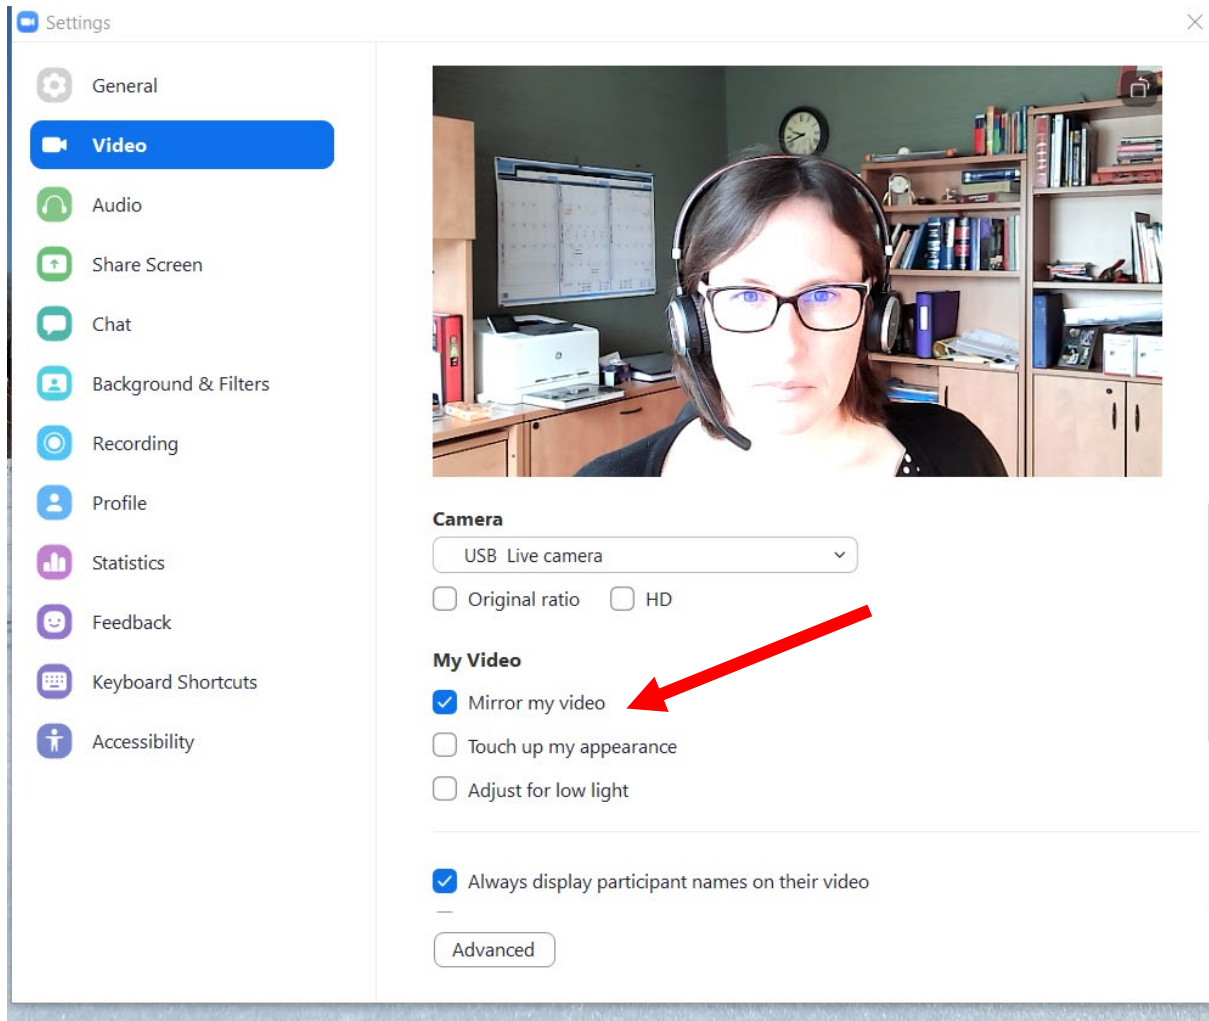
Settings

General
Video
Audio
Share Screen
Chat
Background & Filters
Recording
Profile
Statistics
Feedback
Keyboard Shortcuts
Accessibility

Camera
USB Live camera
Original ratio
HD

My Video
Mirror my video
Touch up my appearance
Adjust for low light

Always display participant names on their video

Advanced